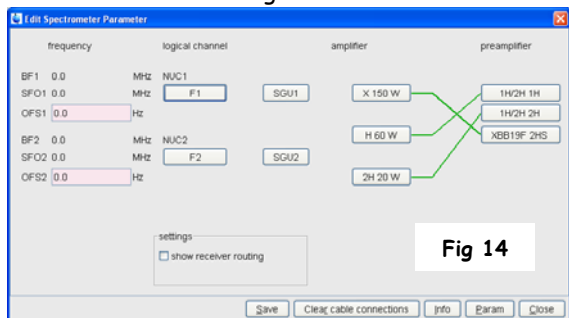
Edit Spectrometer Parameter

frequency
logical channel
amplifier
preamplifier

BF1 0.0 MHz NUC1
SFO1 0.0 MHz F1 SGU1 X 150 W 1H/2H 1H
OFS1 0.0 Hz
1H/2H 2H
H 60 W XBB19F 2HS

BF2 0.0 MHz NUC2
SFO2 0.0 MHz F2 SGU2
OFS2 0.0 Hz 2H 20 W

settings
show receiver routing

Fig 14

Save
Clear cable connections
Info
Param
Close